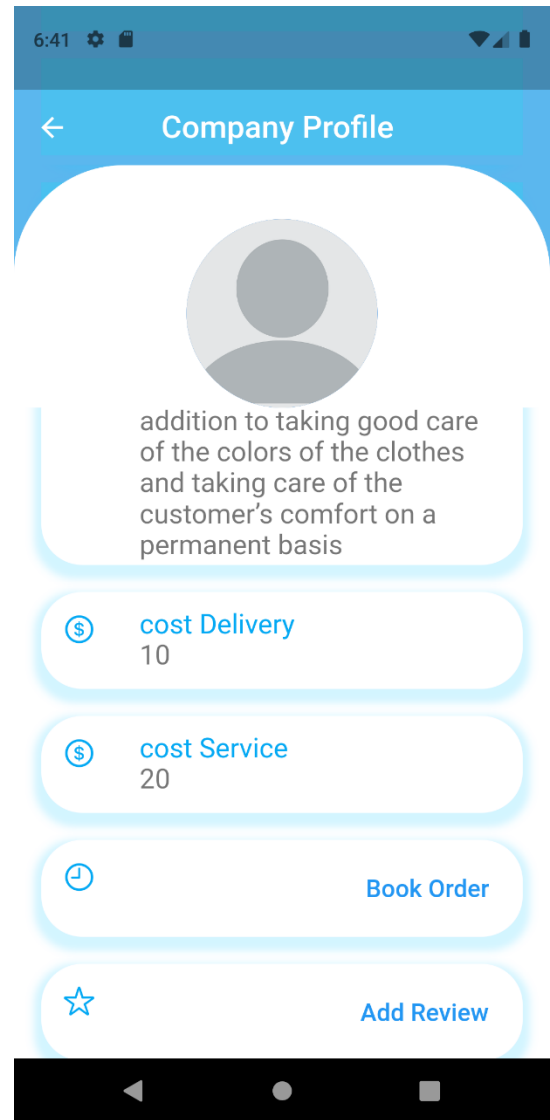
6:41

Company Profile

addition to taking good care of the colors of the clothes and taking care of the customer's comfort on a permanent basis

cost Delivery
10

cost Service
20

Book Order

Add Review